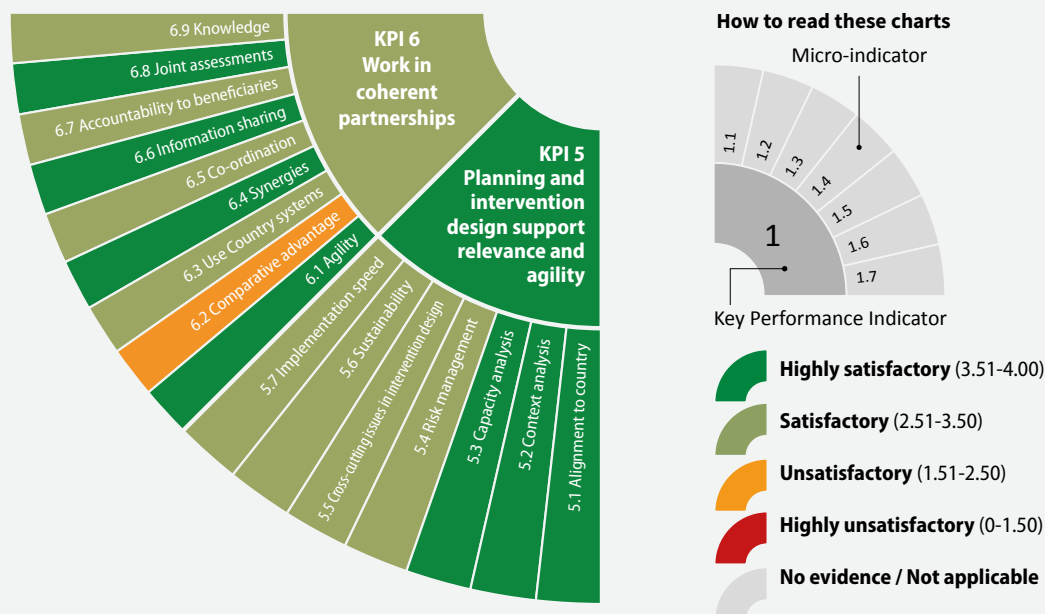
6.9 Knowledge
6.8 Joint assessments
6.7 Accountability to beneficiaries
6.6 Information sharing
6.5 Co-ordination
6.4 Synergies
6.3 Use Country systems
6.2 Comparative advantage
6.1 Agility

KPI 6
Work in coherent partnerships

KPI 5
Planning and intervention design support relevance and agility

5.7 Implementation speed
5.6 Sustainability
5.5 Cross-cutting issues in intervention design
5.4 Risk management
5.3 Capacity analysis
5.2 Context analysis
5.1 Alignment to country

How to read these charts

Micro-indicator

1.1
1.2
1.3
1.4
1.5
1.6
1.7
1

Key Performance Indicator

Highly satisfactory (3.51-4.00)
Satisfactory (2.51-3.50)
Unsatisfactory (1.51-2.50)
Highly unsatisfactory (0-1.50)
No evidence / Not applicable